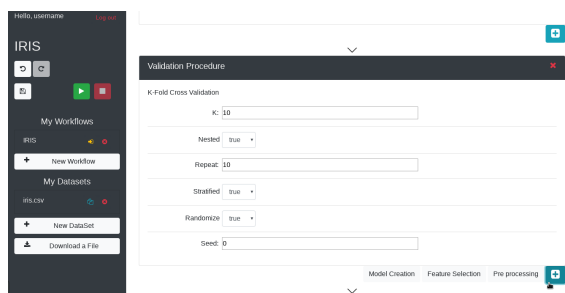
Hello, username Log out

IRIS

My Workflows

IRIS

+ New Workflow

My Datasets

iris.csv

+ New DataSet

Download a File

Validation Procedure

K-Fold Cross Validation

K: 10

Nested true

Repeat: 10

Stratified true

Randomize true

Seed: 0

Model Creation Feature Selection Pre processing